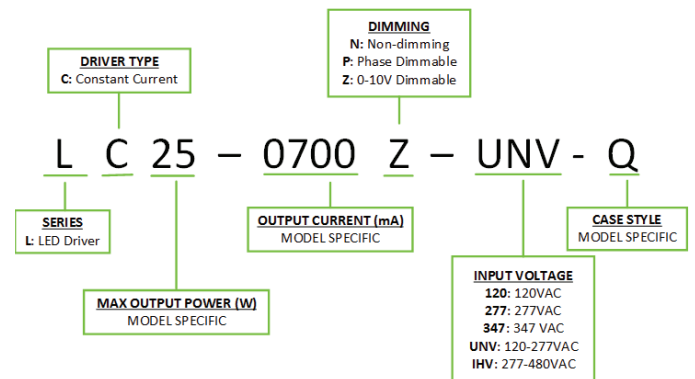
DIMMING
N: Non-dimming
P: Phase Dimmable
Z: 0-10V Dimmable

DRIVER TYPE
C: Constant Current

L C 25 – 0700 Z – UNV - Q

SERIES
L: LED Driver

OUTPUT CURRENT (mA)
MODEL SPECIFIC

CASE STYLE
MODEL SPECIFIC

MAX OUTPUT POWER (W)
MODEL SPECIFIC

INPUT VOLTAGE
120: 120VAC
277: 277VAC
347: 347 VAC
UNV: 120-277VAC
IHV: 277-480VAC